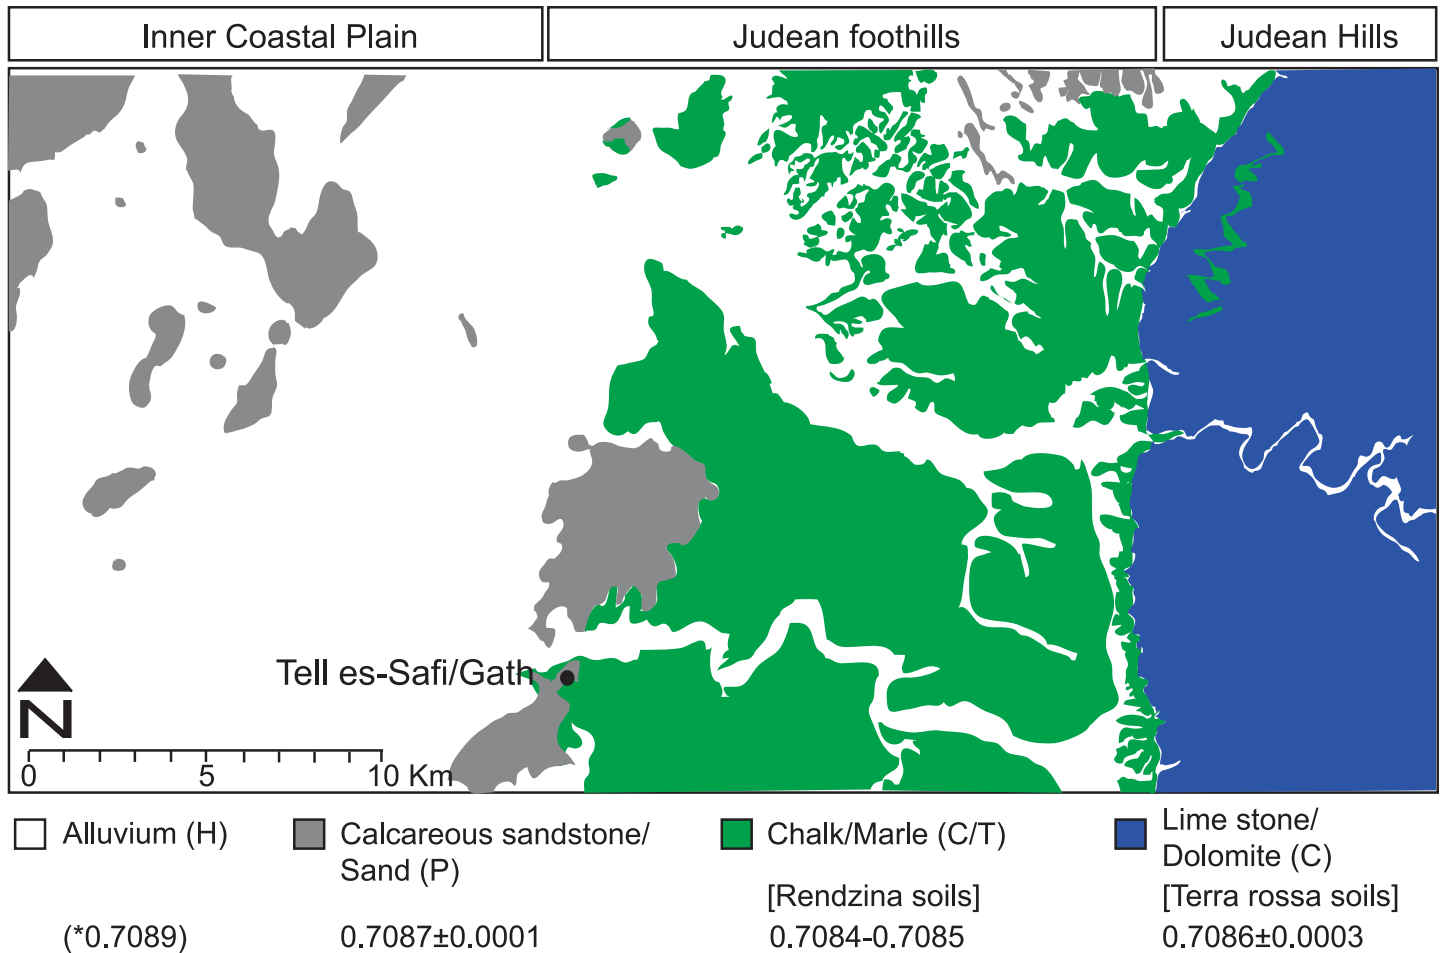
Inner Coastal Plain

Judean foothills

Judean Hills

Tell es-Safi/Gath

N

0 5 10 Km

Alluvium (H)

(*0.7089)

Calcareous sandstone/ Sand (P)

0.7087±0.0001

Chalk/Marle (C/T)

[Rendzina soils]

0.7084-0.7085

Lime stone/ Dolomite (C)

[Terra rossa soils]

0.7086±0.0003